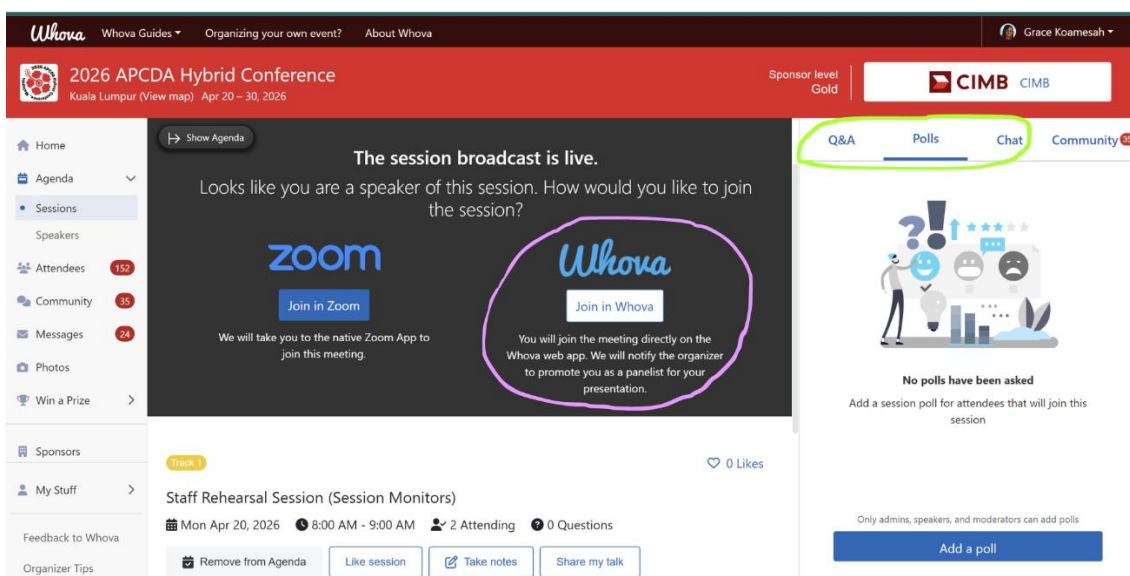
Whova Whova Guides Organizing your own event? About Whova Grace Koamesah

2026 APCDA Hybrid Conference
Kuala Lumpur (View map) Apr 20 – 30, 2026

Sponsor level Gold

CIMB CIMB

Home
Agenda
Sessions
Speakers
Attendees 152
Community 35
Messages 24
Photos
Win a Prize
Sponsors
My Stuff
Feedback to Whova
Organizer Tips

Show Agenda

The session broadcast is live.

Looks like you are a speaker of this session. How would you like to join the session?

zoom

Join in Zoom

We will take you to the native Zoom App to join this meeting.

Whova

Join in Whova

You will join the meeting directly on the Whova web app. We will notify the organizer to promote you as a panelist for your presentation.

Track 1

0 Likes

Staff Rehearsal Session (Session Monitors)

Mon Apr 20, 2026 8:00 AM - 9:00 AM 2 Attending 0 Questions

Remove from Agenda Like session Take notes Share my talk

Q&A Polls Chat Community

No polls have been asked

Add a session poll for attendees that will join this session

Only admins, speakers, and moderators can add polls

Add a poll